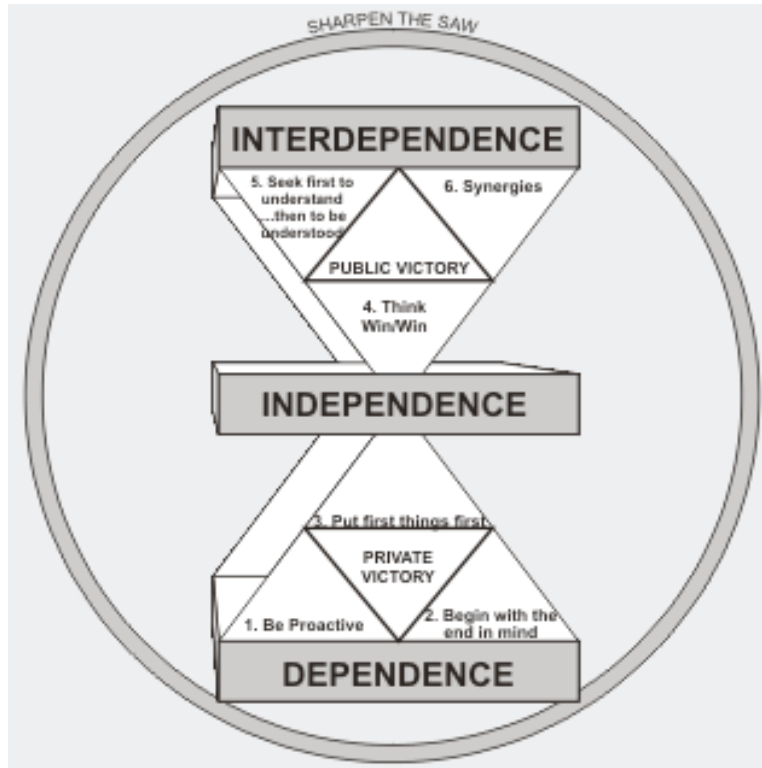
SHARPEN THE SAW

INTERDEPENDENCE

5. Seek first to understand ...then to be understood

6. Synergies

PUBLIC VICTORY

4. Think Win/Win

INDEPENDENCE

3. Put first things first

PRIVATE VICTORY

1. Be Proactive

2. Begin with the end in mind

DEPENDENCE